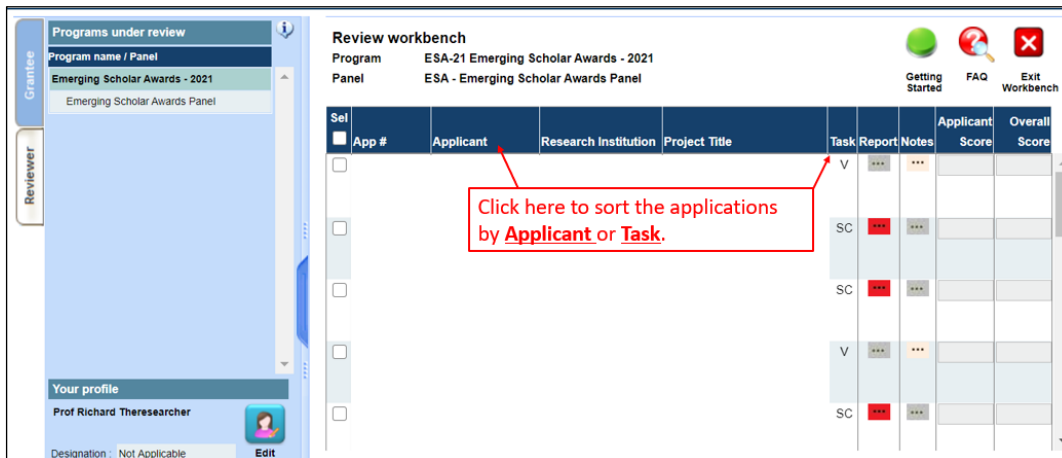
Grantee

Reviewer

Programs under review

Program name / Panel

Emerging Scholar Awards - 2021

Emerging Scholar Awards Panel

Your profile

Prof Richard Theresearcher

Edit

Designation : Not Applicable

Review workbench

Program ESA-21 Emerging Scholar Awards - 2021

Panel ESA - Emerging Scholar Awards Panel

Getting Started

FAQ

Exit Workbench

| Sel | App # | Applicant | Research Institution | Project Title | Task | Report | Notes | Applicant Score | Overall Score |
|---|---|---|---|---|---|---|---|---|---|
| | | | | | V | ••• | ••• | | |
| | | | | | SC | ••• | ••• | | |
| | | | | | SC | ••• | ••• | | |
| | | | | | V | ••• | ••• | | |
| | | | | | SC | ••• | ••• | | |

Click here to sort the applications by Applicant or Task.